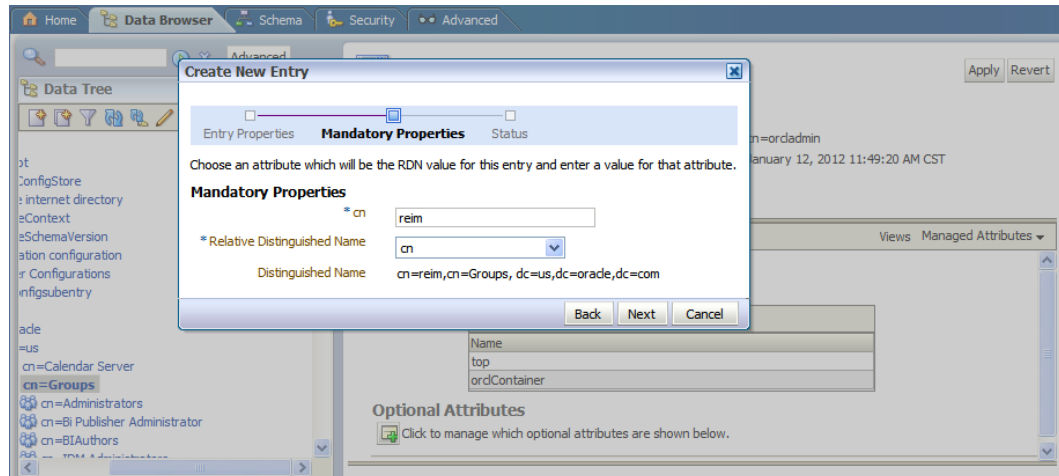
Home | Data Browser | Schema | Security | Advanced

Advanced

Data Tree

ot
ConfigStore
e internet directory
eContext
eSchemaVersion
ation configuration
r Configurations
onfigsubentry

acle
=us
cn=Calendar Server
cn=Groups
cn=Administrators
cn=Bi Publisher Administrator
cn=BIAuthors

Create New Entry

Entry Properties | Mandatory Properties | Status

Choose an attribute which will be the RDN value for this entry and enter a value for that attribute.

Mandatory Properties

* cn reim

* Relative Distinguished Name cn

Distinguished Name cn=reim,cn=Groups, dc=us,dc=oracle,dc=com

Back | Next | Cancel

Apply | Revert

n=orcladmin
anuary 12, 2012 11:49:20 AM CST

Views Managed Attributes

| Name |
|---|
| top |
| orclContainer |

Optional Attributes

Click to manage which optional attributes are shown below.